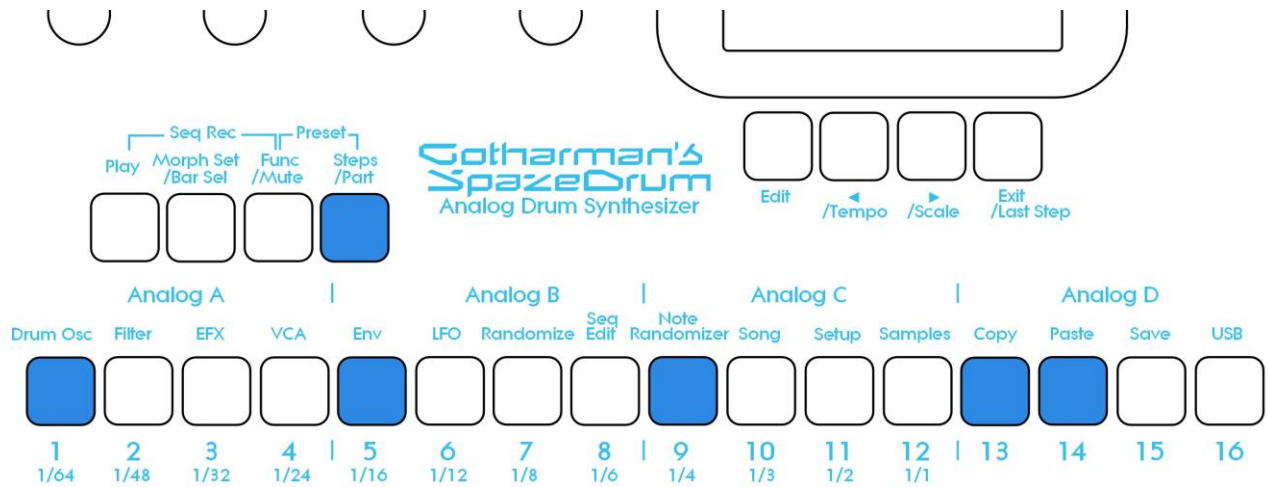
Seq Rec

Preset

Play

Morph Set /Bar Sel

Func /Mute

Steps /Part

Gotharman's SpazeDrum

Analog Drum Synthesizer

Edit

◄ /Tempo

► /Scale

Exit /Last Step

Analog A

Analog B

Analog C

Analog D

Drum Osc

Filter

EFX

VCA

Env

LFO

Randomize

Seq Edit

Note Randomizer

Song

Setup

Samples

Copy

Paste

Save

USB

1 1/64

2 1/48

3 1/32

4 1/24

5 1/16

6 1/12

7 1/8

8 1/6

9 1/4

10 1/3

11 1/2

12 1/1

13

14

15

16